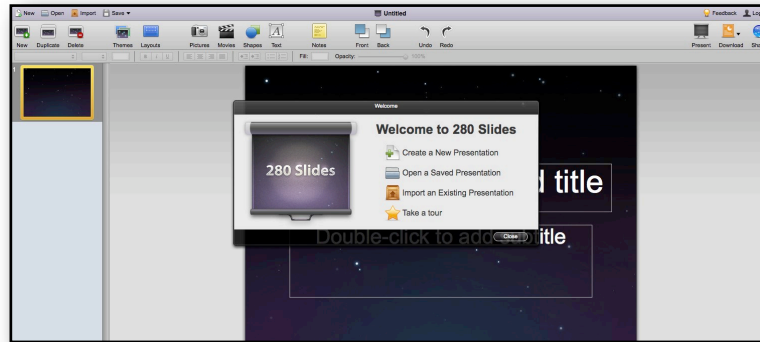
New Open Import Save

Untitled

Feedback Lo

New Duplicate Delete Themes Layouts Pictures Movies Shapes Text Notes Front Back Undo Redo Present Download Sh

Fill: Opacity: 100%

1

Welcome

280 Slides

Welcome to 280 Slides

Create a New Presentation

Open a Saved Presentation

Import an Existing Presentation

Take a tour

Close

d title

Double-click to add subtitle